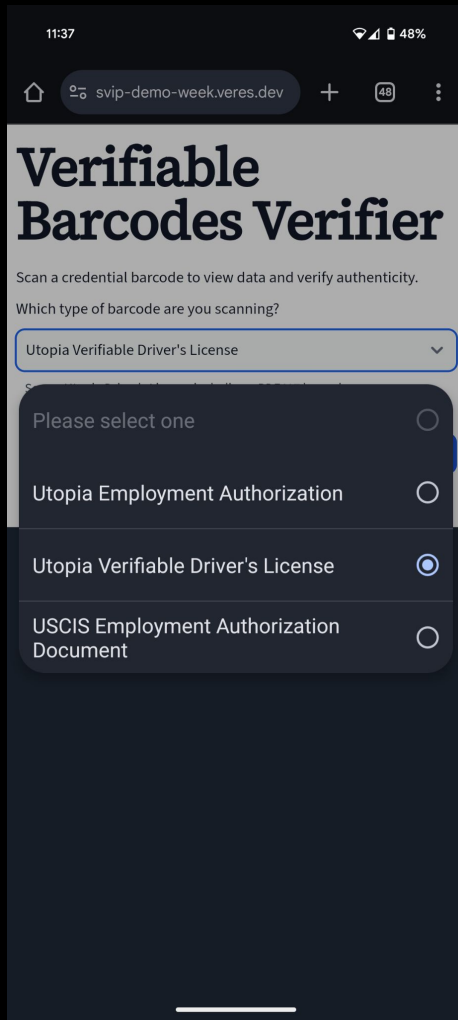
11:37

48%

svip-demo-week.veres.dev

48

Verifiable Barcodes Verifier

Scan a credential barcode to view data and verify authenticity.

Which type of barcode are you scanning?

Utopia Verifiable Driver's License

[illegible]

Please select one

Utopia Employment Authorization

Utopia Verifiable Driver's License

USCIS Employment Authorization Document